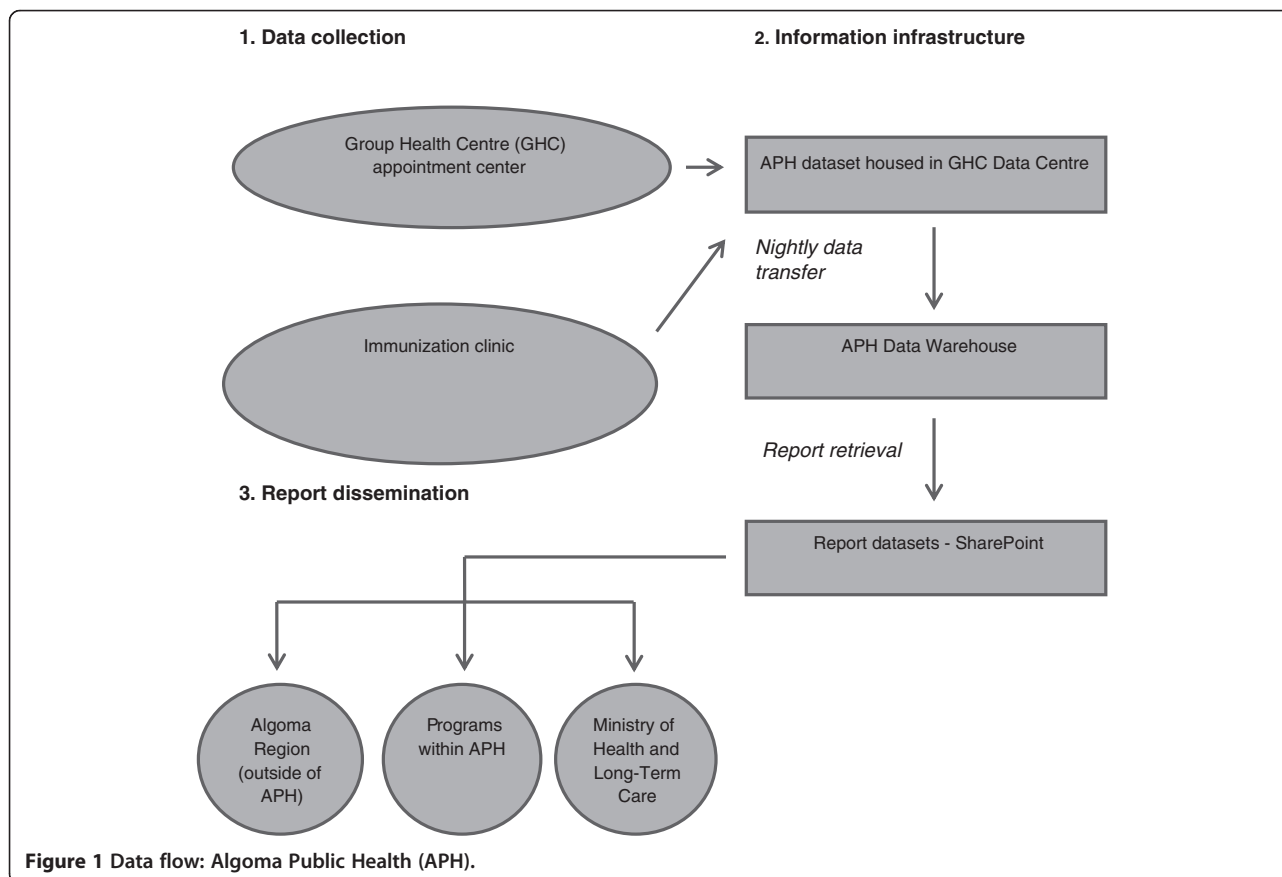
1. Data collection

2. Information infrastructure

Group Health Centre (GHC) appointment center

APH dataset housed in GHC Data Centre

Nightly data transfer

Immunization clinic

APH Data Warehouse

Report retrieval

3. Report dissemination

Report datasets - SharePoint

Algoma Region (outside of APH)

Programs within APH

Ministry of Health and Long-Term Care

Figure 1 Data flow: Algoma Public Health (APH).